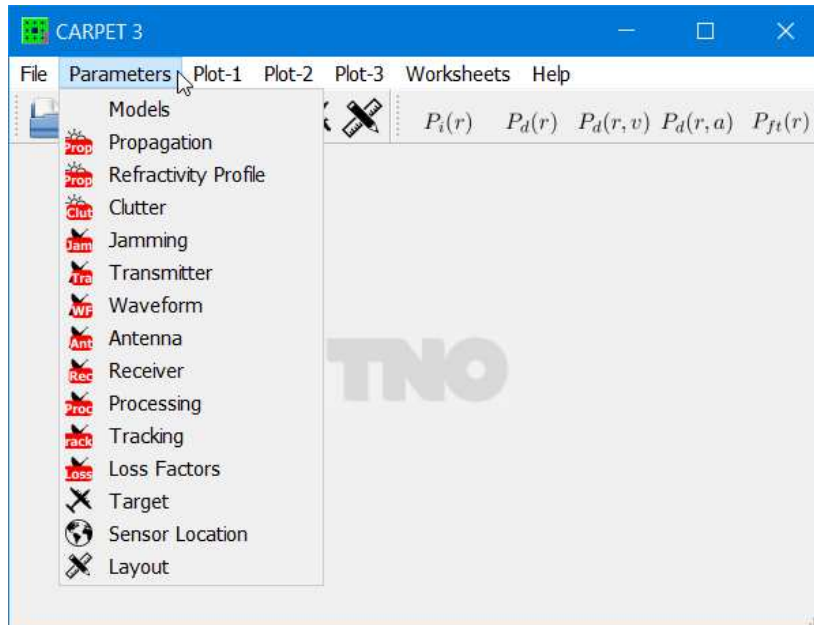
CARPET 3

File Parameters Plot-1 Plot-2 Plot-3 Worksheets Help

$P_i(r)$ $P_d(r)$ $P_d(r,v)$ $P_d(r,a)$ $P_{ft}(r)$

Models
Prop Propagation
Prop Refractivity Profile
Clut Clutter
Jam Jamming
Tra Transmitter
WF Waveform
Ant Antenna
Rec Receiver
Proc Processing
rack Tracking
Loss Loss Factors
Target
Sensor Location
Layout

TNO